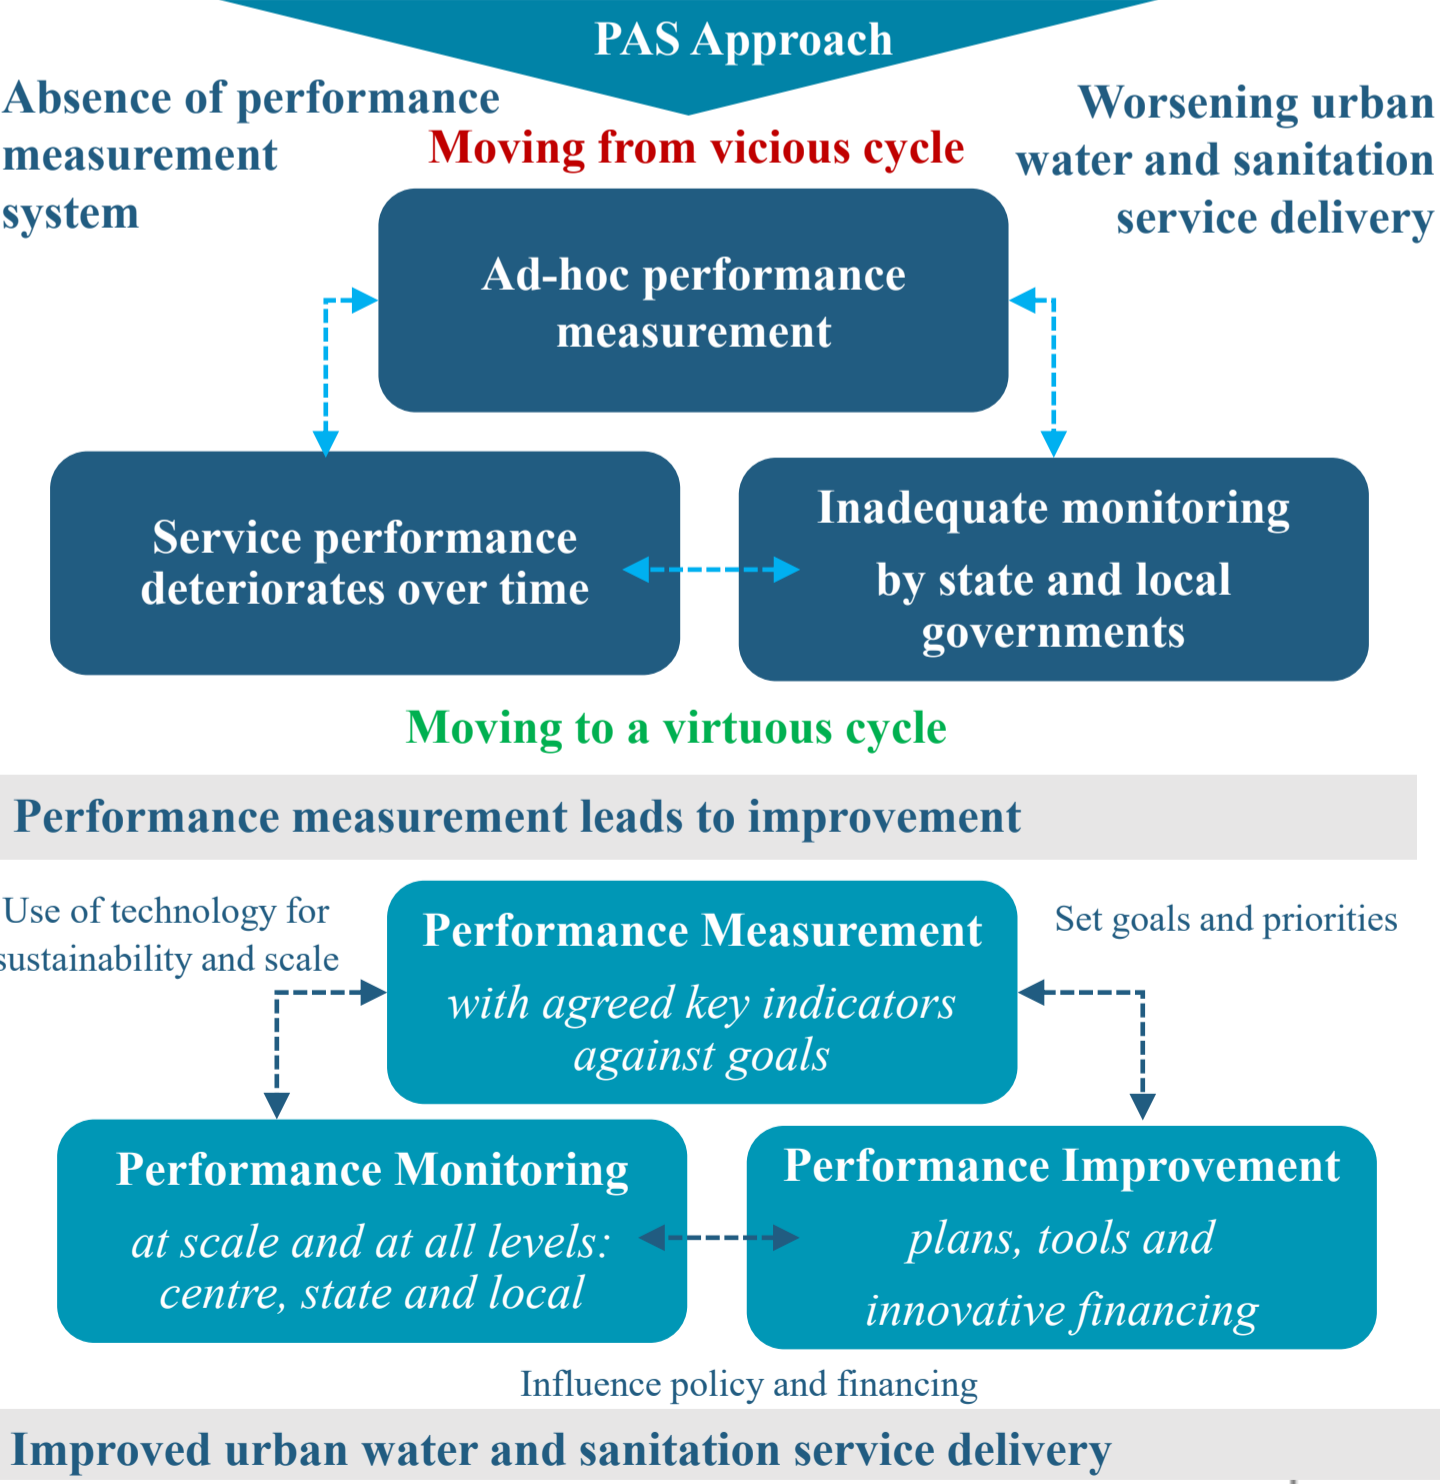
PAS Approach

Absence of performance measurement system

Moving from vicious cycle

Worsening urban water and sanitation service delivery

Ad-hoc performance measurement

Service performance deteriorates over time

Inadequate monitoring by state and local governments

Moving to a virtuous cycle

Performance measurement leads to improvement

Use of technology for sustainability and scale

Performance Measurement
*with agreed key indicators against goals*

Set goals and priorities

Performance Monitoring
*at scale and at all levels: centre, state and local*

Performance Improvement
*plans, tools and innovative financing*

Influence policy and financing

Improved urban water and sanitation service delivery